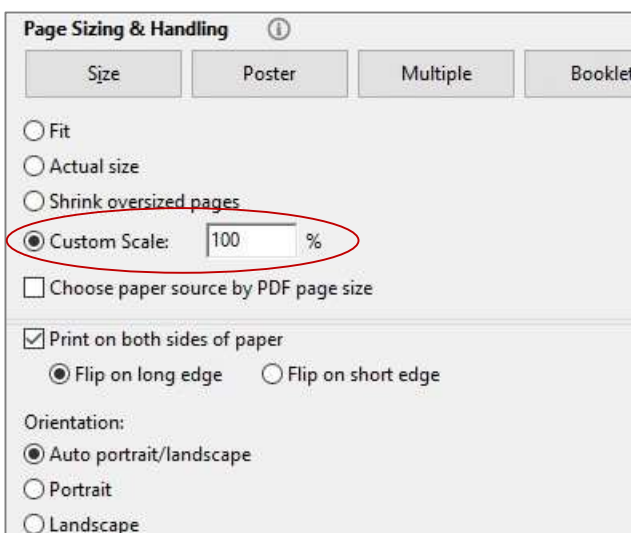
Page Sizing & Handling

Size | Poster | Multiple | Booklet

Fit
Actual size
Shrink oversized pages
Custom Scale: 100 %
Choose paper source by PDF page size

Print on both sides of paper
Flip on long edge
Flip on short edge

Orientation:
Auto portrait/landscape
Portrait
Landscape